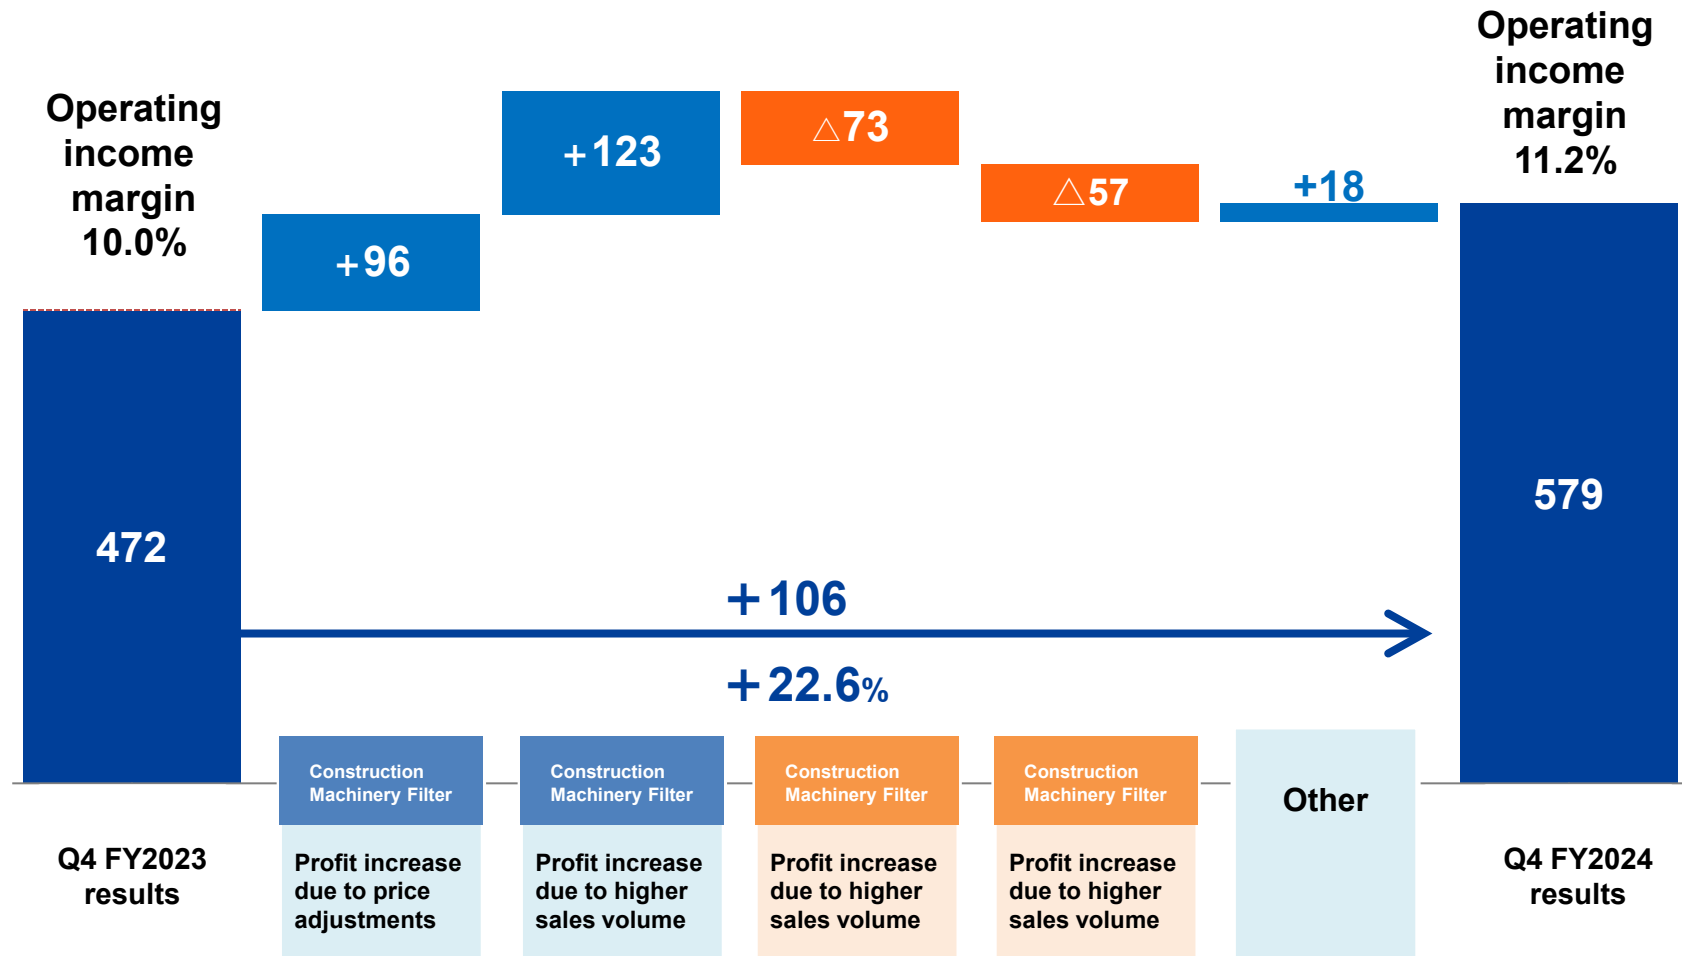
Operating income margin 10.0%

+96

+123

△73

△57

+18

Operating income margin 11.2%

472

579

+106

+22.6%

Construction Machinery Filter

Profit increase due to price adjustments

Construction Machinery Filter

Profit increase due to higher sales volume

Construction Machinery Filter

Profit increase due to higher sales volume

Construction Machinery Filter

Profit increase due to higher sales volume

Other

Q4 FY2023 results

Q4 FY2024 results